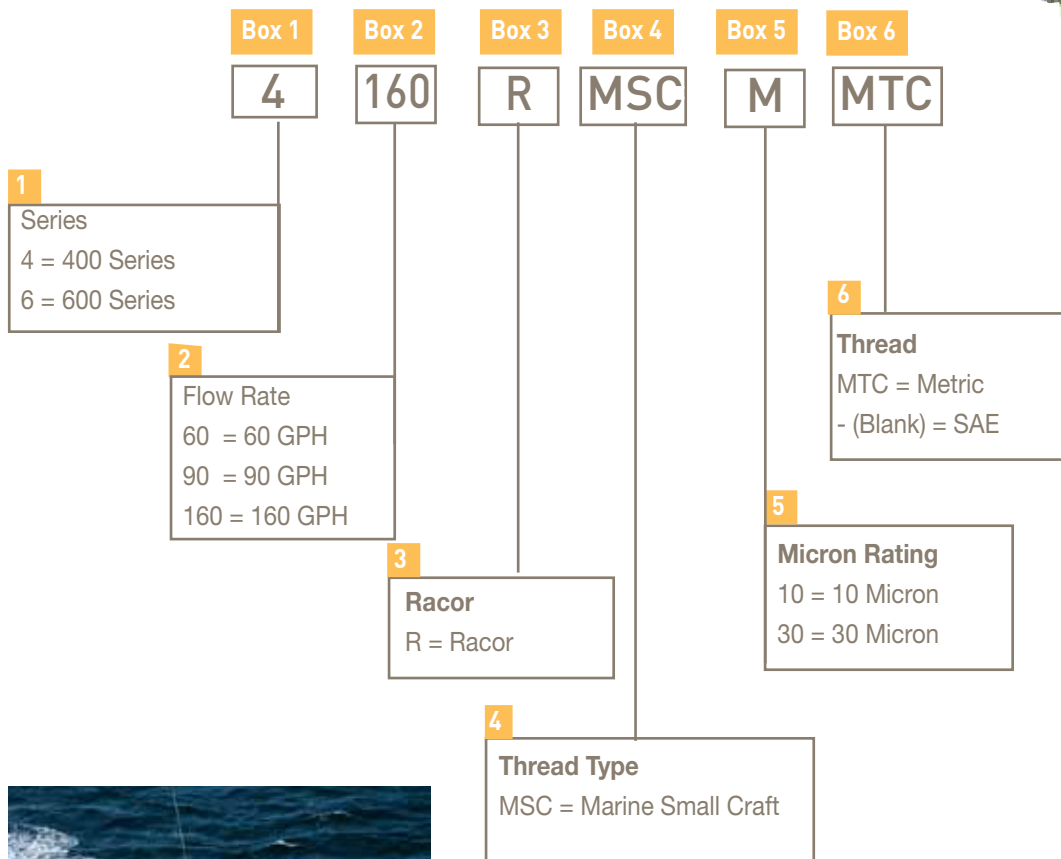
Box 1 Box 2 Box 3 Box 4 Box 5 Box 6

4 160 R MSC M MTC

1
Series
4 = 400 Series
6 = 600 Series

2
Flow Rate
60 = 60 GPH
90 = 90 GPH
160 = 160 GPH

3
Racor
R = Racor

4
Thread Type
MSC = Marine Small Craft

5
Micron Rating
10 = 10 Micron
30 = 30 Micron

6
Thread
MTC = Metric
- (Blank) = SAE